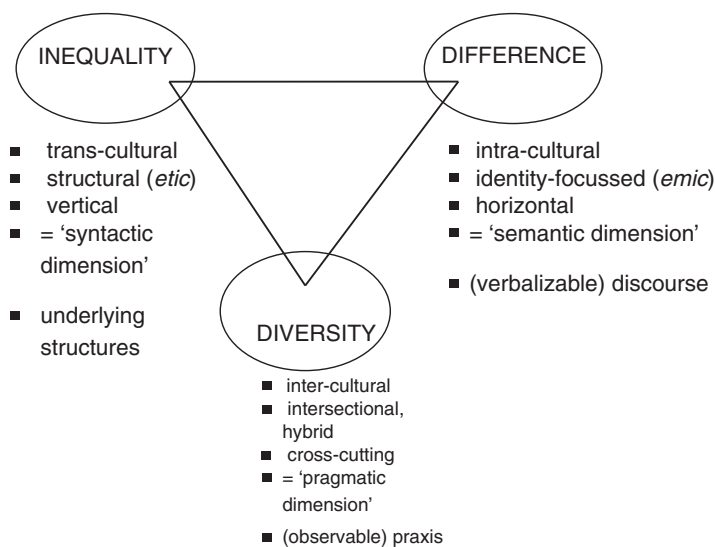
INEQUALITY

DIFFERENCE

- trans-cultural
- structural (*etic*)
- vertical
- = 'syntactic dimension'

- underlying structures

- intra-cultural
- identity-focussed (*emic*)
- horizontal
- = 'semantic dimension'

- (verbalizable) discourse

DIVERSITY

- inter-cultural
- intersectional, hybrid
- cross-cutting
- = 'pragmatic dimension'

- (observable) praxis